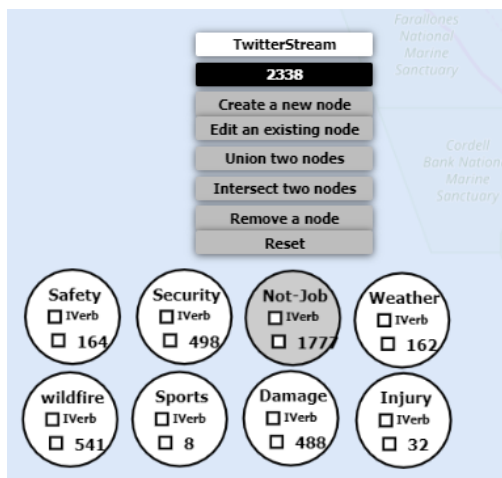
Farallones National Marine Sanctuary

Cordell Bank National Marine Sanctuary

TwitterStream

2338

Create a new node

Edit an existing node

Union two nodes

Intersect two nodes

Remove a node

Reset

Safety
☐ IVerb
☐ 164

Security
☐ IVerb
☐ 498

Not-Job
☐ IVerb
☐ 1777

Weather
☐ IVerb
☐ 162

wildfire
☐ IVerb
☐ 541

Sports
☐ IVerb
☐ 8

Damage
☐ IVerb
☐ 488

Injury
☐ IVerb
☐ 32